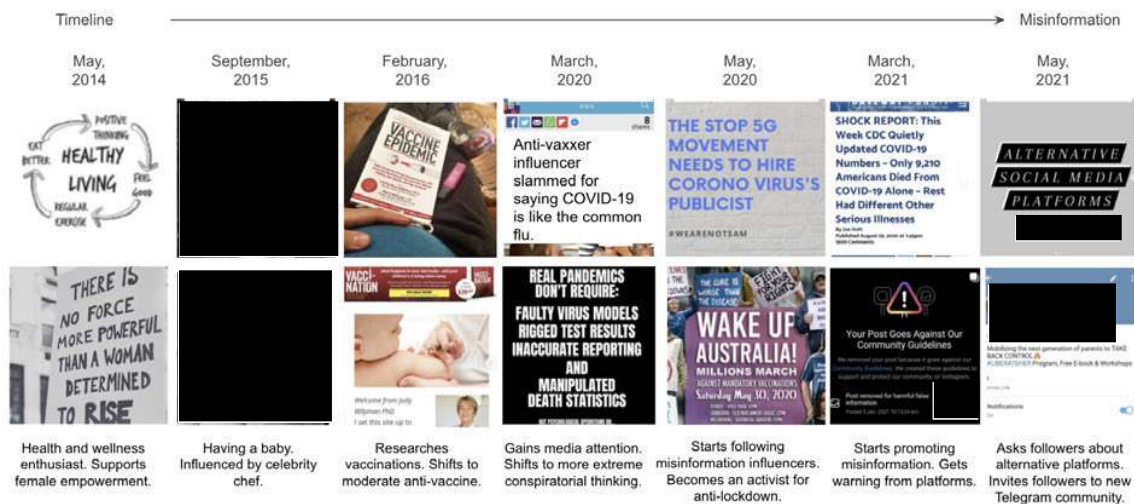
Timeline → Misinformation

May, 2014

September, 2015

February, 2016

March, 2020

May, 2020

March, 2021

May, 2021

POSITIVE THINKING
FEEL GOOD
REGULAR EXERCISE
EAT BETTER
HEALTHY LIVING

VACCINE EPIDEMIC

8 shares
Anti-vaxxer influencer slammed for saying COVID-19 is like the common flu.

THE STOP 5G MOVEMENT NEEDS TO HIRE CORONO VIRUS'S PUBLICIST
#WEARENOTSAM

SHOCK REPORT: This Week CDC Quietly Updated COVID-19 Numbers – Only 9,210 Americans Died From COVID-19 Alone – Rest Had Different Other Serious Illnesses

ALTERNATIVE SOCIAL MEDIA PLATFORMS

THERE IS NO FORCE MORE POWERFUL THAN A WOMAN DETERMINED TO RISE

VACCI-NATION

REAL PANDEMICS DON'T REQUIRE: FAULTY VIRUS MODELS RIGGED TEST RESULTS INACCURATE REPORTING AND MANIPULATED DEATH STATISTICS

THE CURE IS WORSE THAN THE DISEASE
WAKE UP AUSTRALIA!
MILLIONS MARCH
AGAINST MANDATORY VACCINATIONS
Saturday May 30, 2020

Your Post Goes Against Our Community Guidelines

Mobilizing the next generation of parents to TAKE BACK CONTROL
#LIBERATEHER Program, Free E-book & Workshops
Notifications

Health and wellness enthusiast. Supports female empowerment.

Having a baby. Influenced by celebrity chef.

Researches vaccinations. Shifts to moderate anti-vaccine.

Gains media attention. Shifts to more extreme conspiratorial thinking.

Starts following misinformation influencers. Becomes an activist for anti-lockdown.

Starts promoting misinformation. Gets warning from platforms.

Asks followers about alternative platforms. Invites followers to new Telegram community.